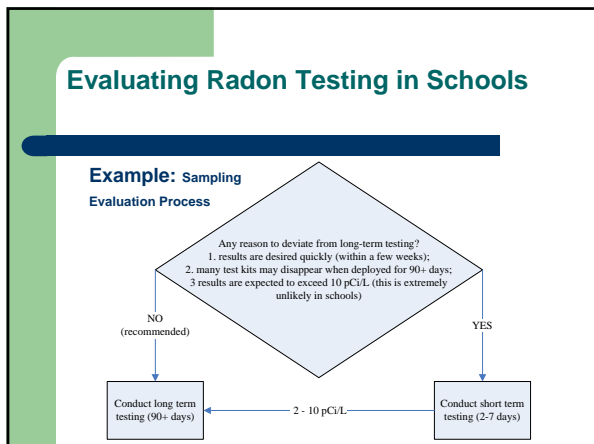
Evaluating Radon Testing in Schools

Example: Sampling Evaluation Process

Any reason to deviate from long-term testing?
1. results are desired quickly (within a few weeks);
2. many test kits may disappear when deployed for 90+ days;
3 results are expected to exceed 10 pCi/L (this is extremely unlikely in schools)

NO (recommended)

YES

Conduct long term testing (90+ days)

2 - 10 pCi/L

Conduct short term testing (2-7 days)